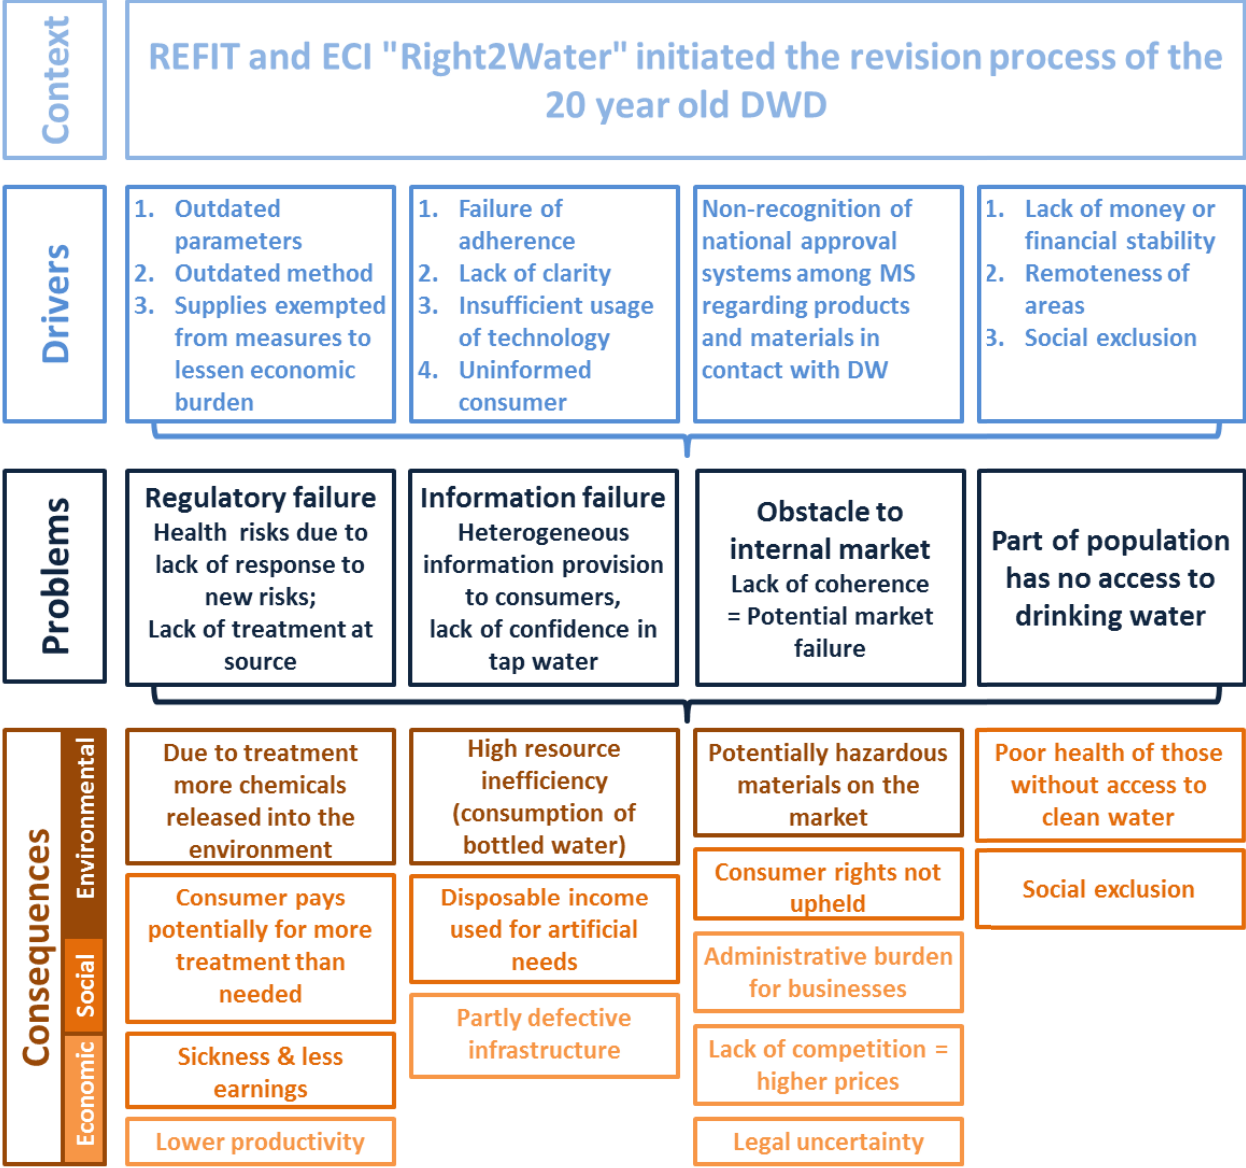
Context

REFIT and ECI "Right2Water" initiated the revision process of the 20 year old DWD

Drivers

1. Outdated parameters
2. Outdated method
3. Supplies exempted from measures to lessen economic burden

1. Failure of adherence
2. Lack of clarity
3. Insufficient usage of technology
4. Uninformed consumer

Non-recognition of national approval systems among MS regarding products and materials in contact with DW

1. Lack of money or financial stability
2. Remoteness of areas
3. Social exclusion

Problems

Regulatory failure
Health risks due to lack of response to new risks;
Lack of treatment at source

Information failure
Heterogeneous information provision to consumers,
lack of confidence in tap water

Obstacle to internal market
Lack of coherence
= Potential market failure

Part of population has no access to drinking water

Consequences

Environmental

Social

Economic

Due to treatment more chemicals released into the environment

Consumer pays potentially for more treatment than needed

Sickness & less earnings

Lower productivity

High resource inefficiency (consumption of bottled water)

Disposable income used for artificial needs

Partly defective infrastructure

Potentially hazardous materials on the market

Consumer rights not upheld

Administrative burden for businesses

Lack of competition = higher prices

Legal uncertainty

Poor health of those without access to clean water

Social exclusion